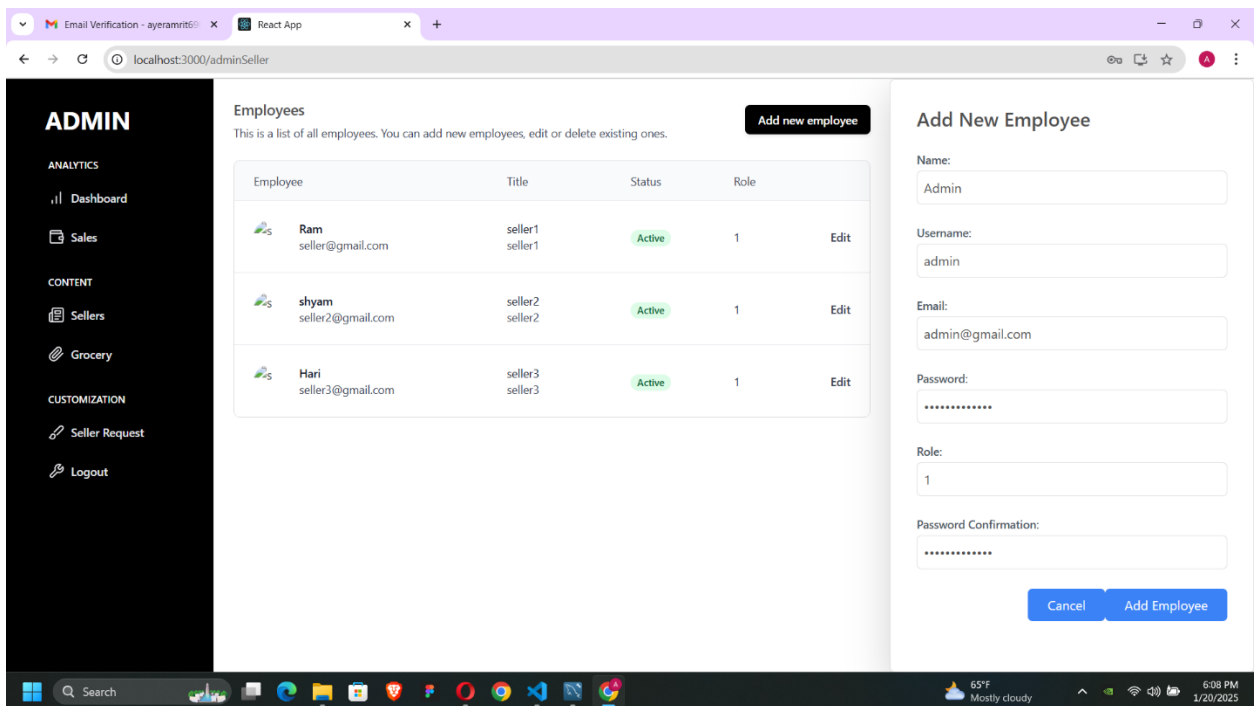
M Email Verification - ayeramrit69 ×
React App ×
+

localhost:3000/adminSeller

A

ADMIN

ANALYTICS

Dashboard

Sales

CONTENT

Sellers

Grocery

CUSTOMIZATION

Seller Request

Logout

Employees

This is a list of all employees. You can add new employees, edit or delete existing ones.

Add new employee

| Employee | Title | Status | Role | |
|---|---|---|---|---|
| S Ram seller@gmail.com | seller1 seller1 | Active | 1 | Edit |
| S shyam seller2@gmail.com | seller2 seller2 | Active | 1 | Edit |
| S Hari seller3@gmail.com | seller3 seller3 | Active | 1 | Edit |

Add New Employee

Name:

Admin

Username:

admin

Email:

admin@gmail.com

Password:

•••••••••••••

Role:

1

Password Confirmation:

•••••••••••••

Cancel

Add Employee

Search

65°F
Mostly cloudy

6:08 PM
1/20/2025